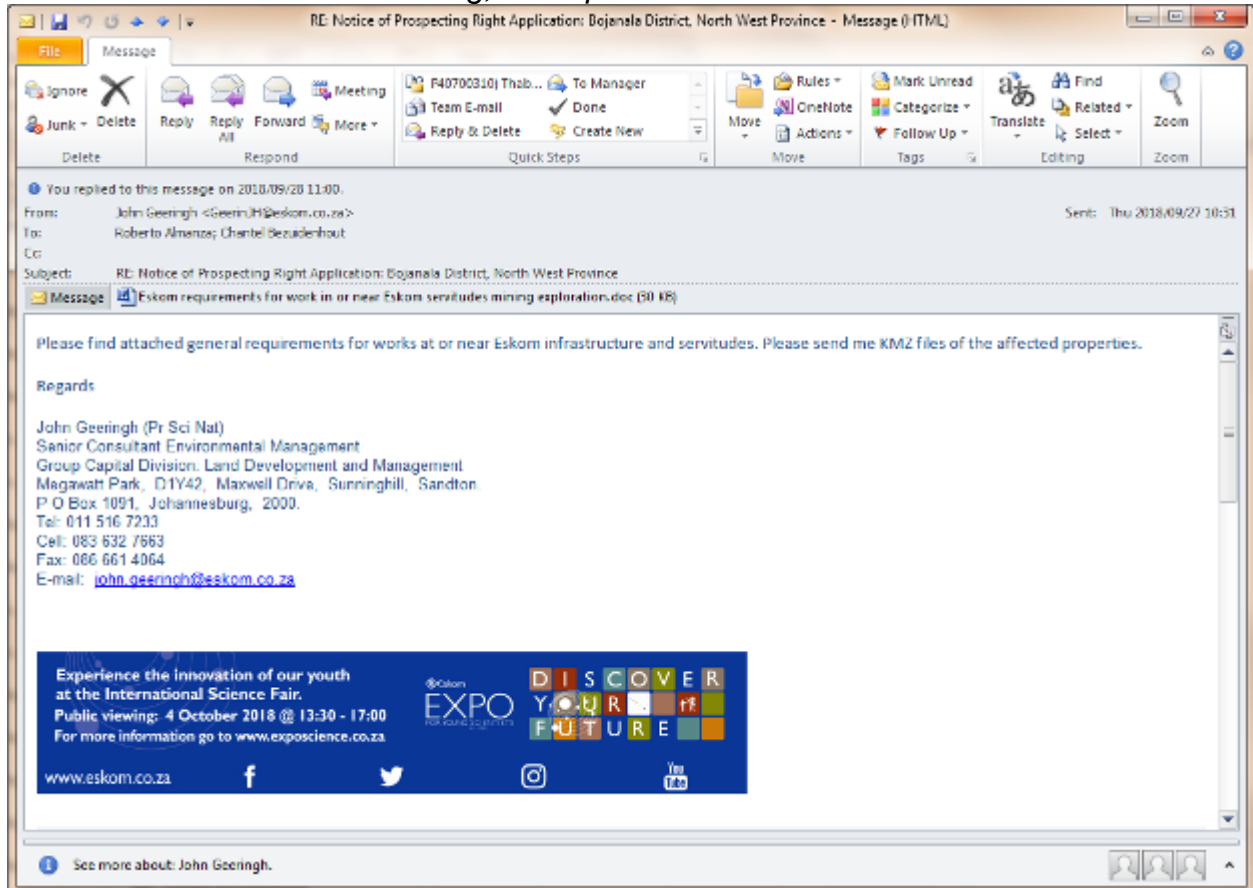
RE: Notice of Prospecting Right Application: Bojanala District, North West Province - Message (HTML)

File Message

Ignore
Junk
Delete
Delete

Reply
Reply All
Forward
Meeting
More
Respond

F40700310) Thab...
Team E-mail
Reply & Delete
To Manager
Done
Create New
Quick Steps

Move
Rules
OneNote
Actions
Move

Mark Unread
Categorize
Follow Up
Tags

Translate
Find
Related
Select
Editing

Zoom
Zoom

You replied to this message on 2018/09/28 11:00.

From: John Geeringh <GeerinJH@eskom.co.za>
To: Roberto Almanza; Chantel Bezuidenhout
Cc:
Subject: RE: Notice of Prospecting Right Application: Bojanala District, North West Province
Sent: Thu 2018/09/27 10:31

Message
Eskom requirements for work in or near Eskom servitudes mining exploration.doc (80 KB)

Please find attached general requirements for works at or near Eskom infrastructure and servitudes. Please send me KMZ files of the affected properties.

Regards

John Geeringh (Pr Sci Nat)
Senior Consultant Environmental Management
Group Capital Division. Land Development and Management
Magawatt Park, D1Y42, Maxwell Drive, Sunninghill, Sandton.
P O Box 1091, Johannesburg, 2000.
Tel: 011 516 7233
Cell: 083 632 7663
Fax: 086 661 4064
E-mail: john.geeringh@eskom.co.za

Experience the innovation of our youth at the International Science Fair.
Public viewing: 4 October 2018 @ 13:30 - 17:00
For more information go to www.exposcience.co.za

Eskom EXPO FOR YOUNG SCIENTISTS

DISCOVER YOUR FUTURE

www.eskom.co.za

You Tube

See more about: John Geeringh.